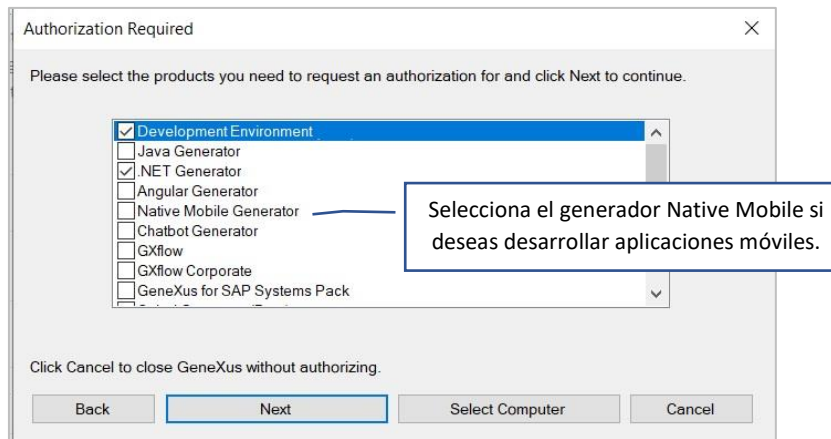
Authorization Required

×

Please select the products you need to request an authorization for and click Next to continue.

Development Environment
Java Generator
.NET Generator
Angular Generator
Native Mobile Generator
Chatbot Generator
GXflow
GXflow Corporate
GeneXus for SAP Systems Pack
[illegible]

Selecciona el generador Native Mobile si deseas desarrollar aplicaciones móviles.

Click Cancel to close GeneXus without authorizing.

Back | Next | Select Computer | Cancel